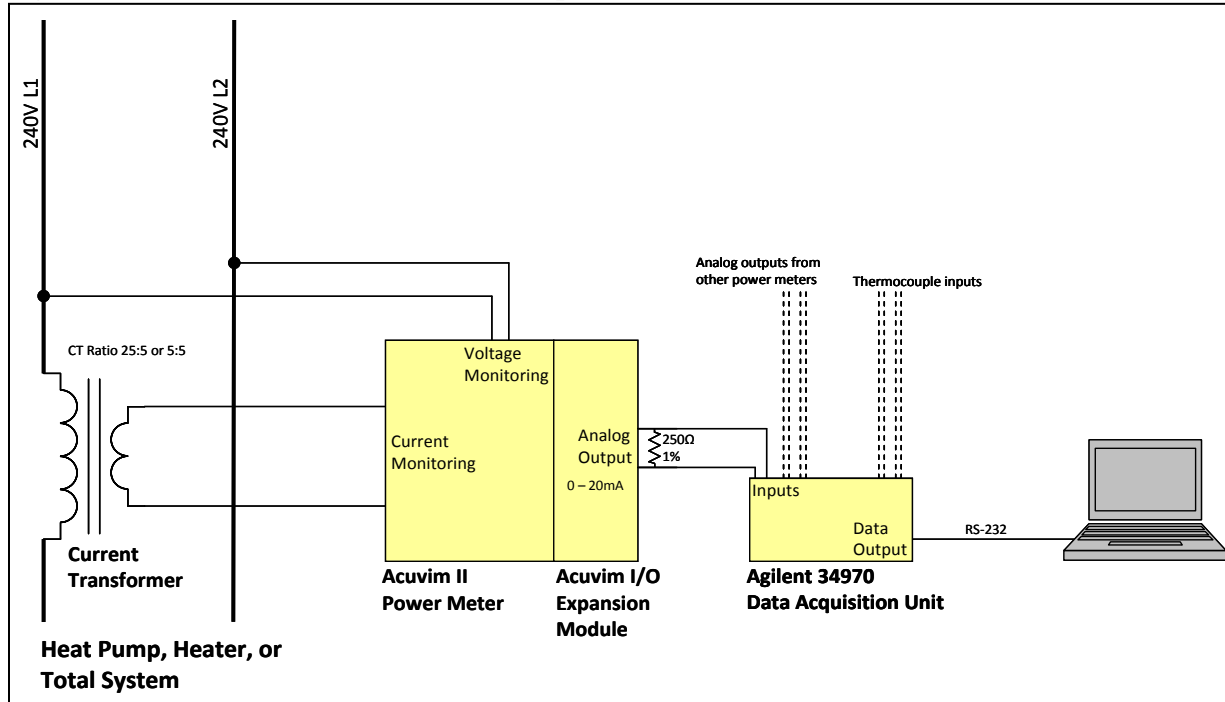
240V L1

240V L2

CT Ratio 25:5 or 5:5

Current Transformer

Voltage Monitoring

Current Monitoring

Analog Output

0 – 20mA

250Ω
1%

Analog outputs from other power meters

Thermocouple inputs

Inputs

Data Output

RS-232

Acuvim II Power Meter

Acuvim I/O Expansion Module

Agilent 34970 Data Acquisition Unit

Heat Pump, Heater, or Total System